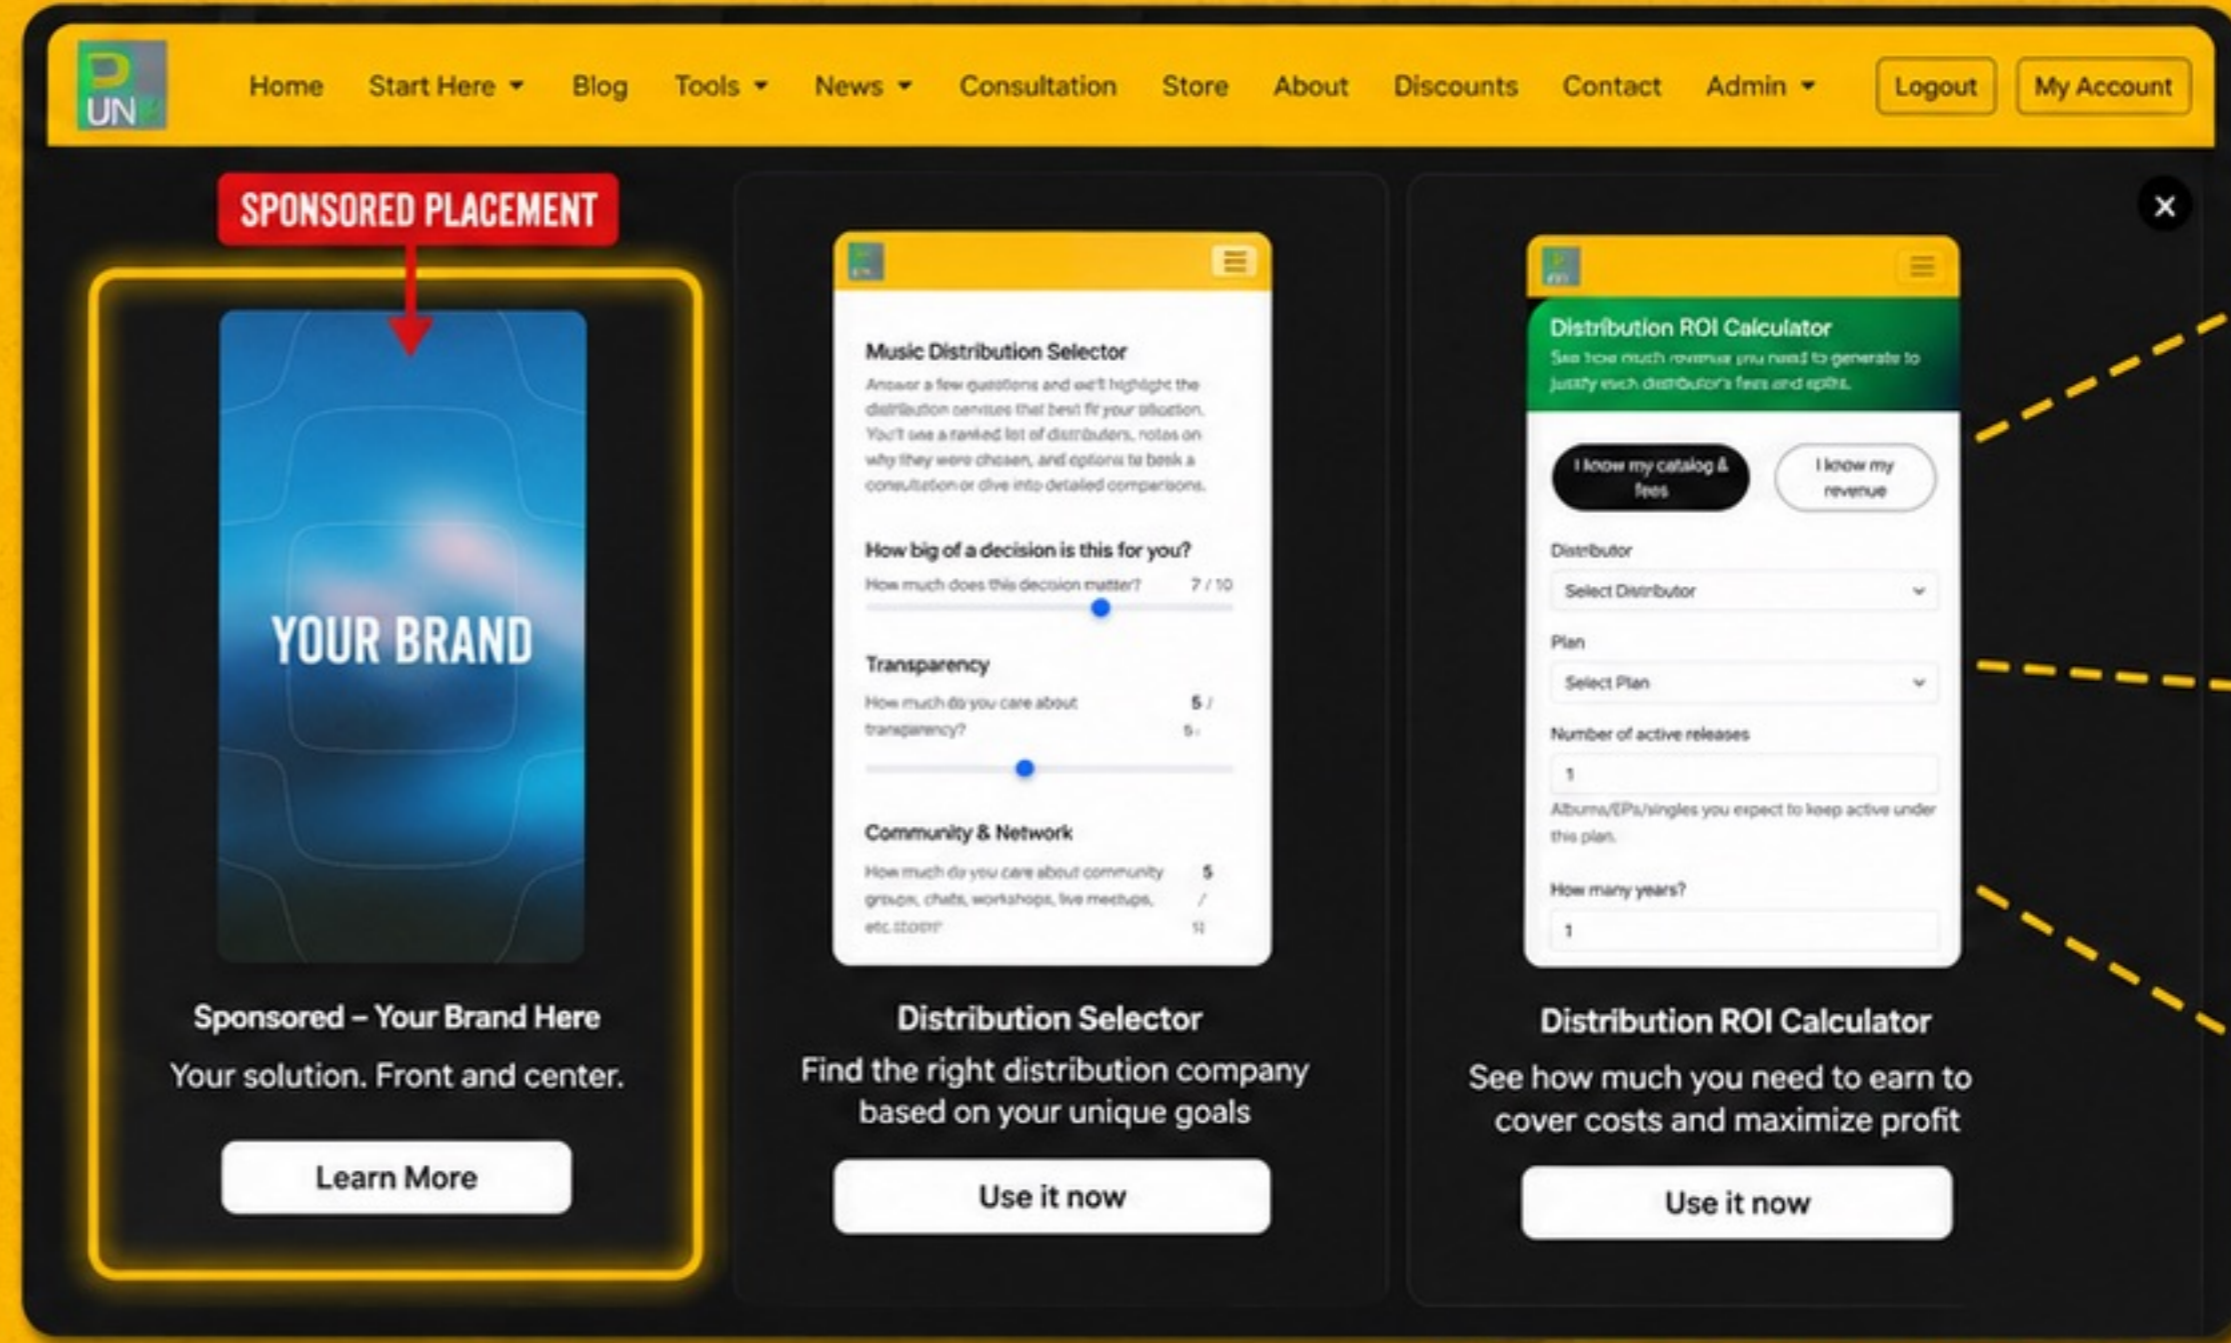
UN

Home Start Here Blog Tools News Consultation Store About Discounts Contact Admin Logout My Account

SPONSORED PLACEMENT

YOUR BRAND

Sponsored – Your Brand Here

Your solution. Front and center.

Learn More

Music Distribution Selector

Answer a few questions and we'll highlight the distribution services that best fit your situation. You'll see a ranked list of distributors, notes on why they were chosen, and options to book a consultation or dive into detailed comparisons.

How big of a decision is this for you?

How much does this decision matter? 7 / 10

Transparency

How much do you care about transparency? 5 / 5

Community & Network

How much do you care about community groups, chats, workshops, live meetups, etc. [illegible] 5 / 10

Distribution Selector

Find the right distribution company based on your unique goals

Use it now

Distribution ROI Calculator

See how much revenue you need to generate to justify each distributor's fees and splits.

I know my catalog & fees

I know my revenue

Distributor

Select Distributor

Plan

Select Plan

Number of active releases

1

Albums/EPs/singles you expect to keep active under this plan.

How many years?

1

Distribution ROI Calculator

See how much you need to earn to cover costs and maximize profit

Use it now